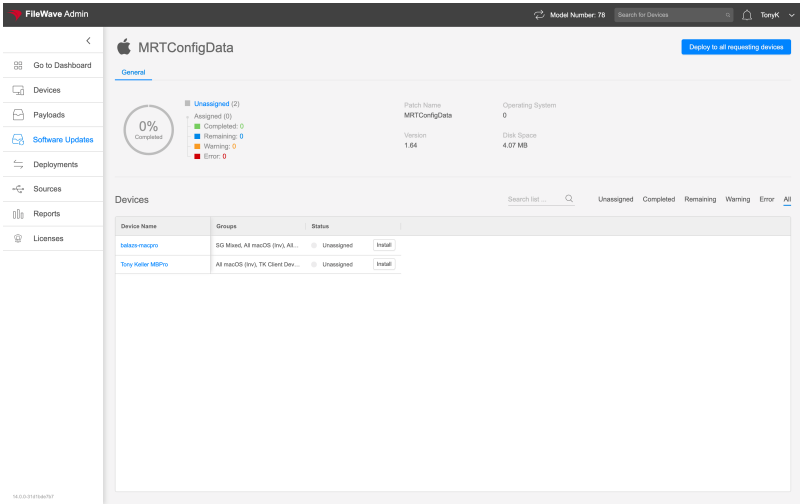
FileWave Admin

Model Number: 78

Search for Devices

TonyK

Go to Dashboard

Devices

Payloads

Software Updates

Deployments

Sources

Reports

Licenses

MRTConfigData

Deploy to all requesting devices

General

0%
Completed

Unassigned (2)

Assigned (0)

Completed: 0

Remaining: 0

Warning: 0

Error: 0

Patch Name
MRTConfigData

Operating System
0

Version
1.64

Disk Space
4.07 MB

Devices

Search list ...

Unassigned Completed Remaining Warning Error All

| Device Name | Groups | Status |
|---|---|---|
| balazs-macpro | SG Mixed, All macOS (Inv), All... | Unassigned Install |
| Tony Keller MBPro | All macOS (Inv), TK Client Dev... | Unassigned Install |

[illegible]